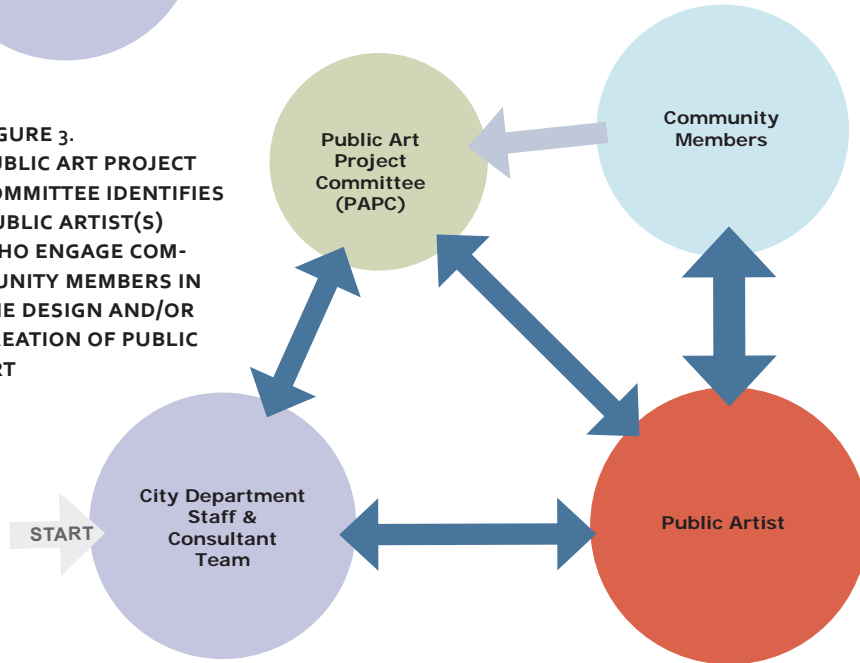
GURE 3.
BLIC ART PROJECT OMMITTEE IDENTIFIES UBLIC ARTIST(S) HO ENGAGE COMUNITY MEMBERS IN E DESIGN AND/OR EATION OF PUBLIC RT

Public Art Project Committee (PAPC)

Community Members

City Department Staff & Consultant Team

START

Public Artist